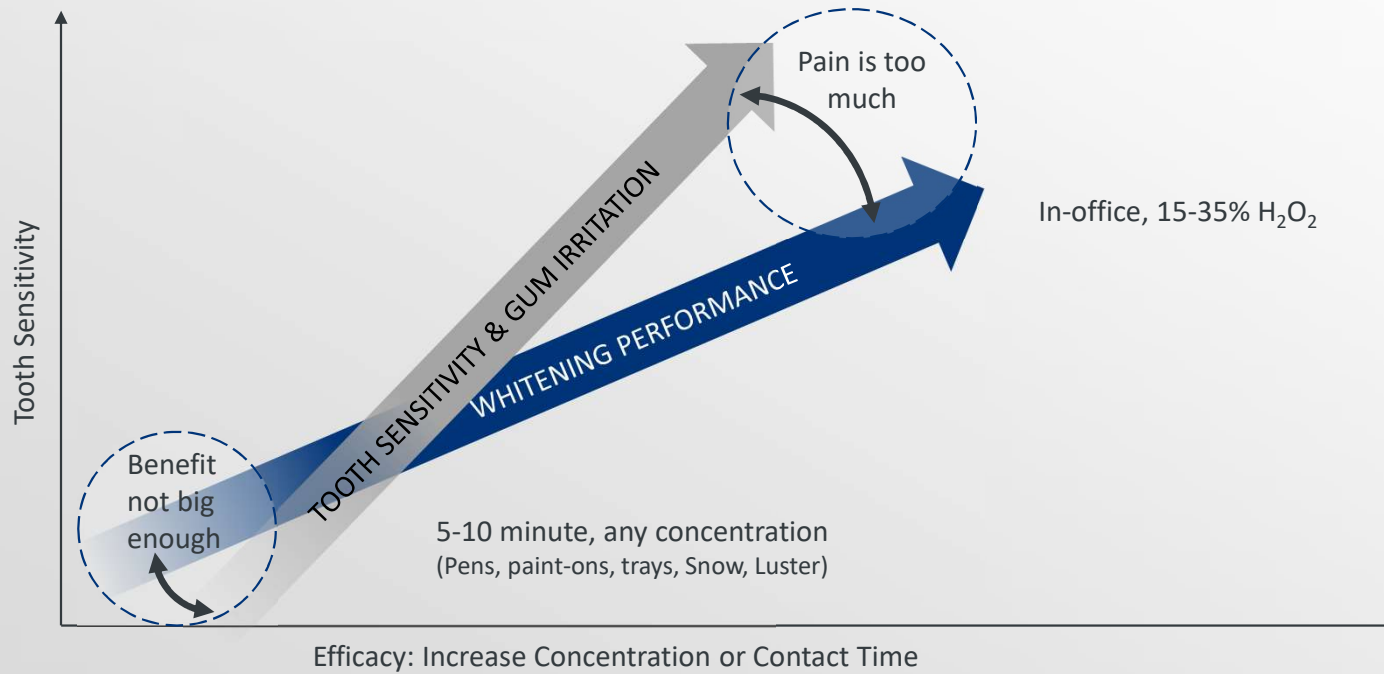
Pain is too much

In-office, 15-35% $H_2O_2$

TOOTH SENSITIVITY & GUM IRRITATION

WHITENING PERFORMANCE

Tooth Sensitivity

Benefit not big enough

5-10 minute, any concentration
(Pens, paint-ons, trays, Snow, Luster)

Efficacy: Increase Concentration or Contact Time